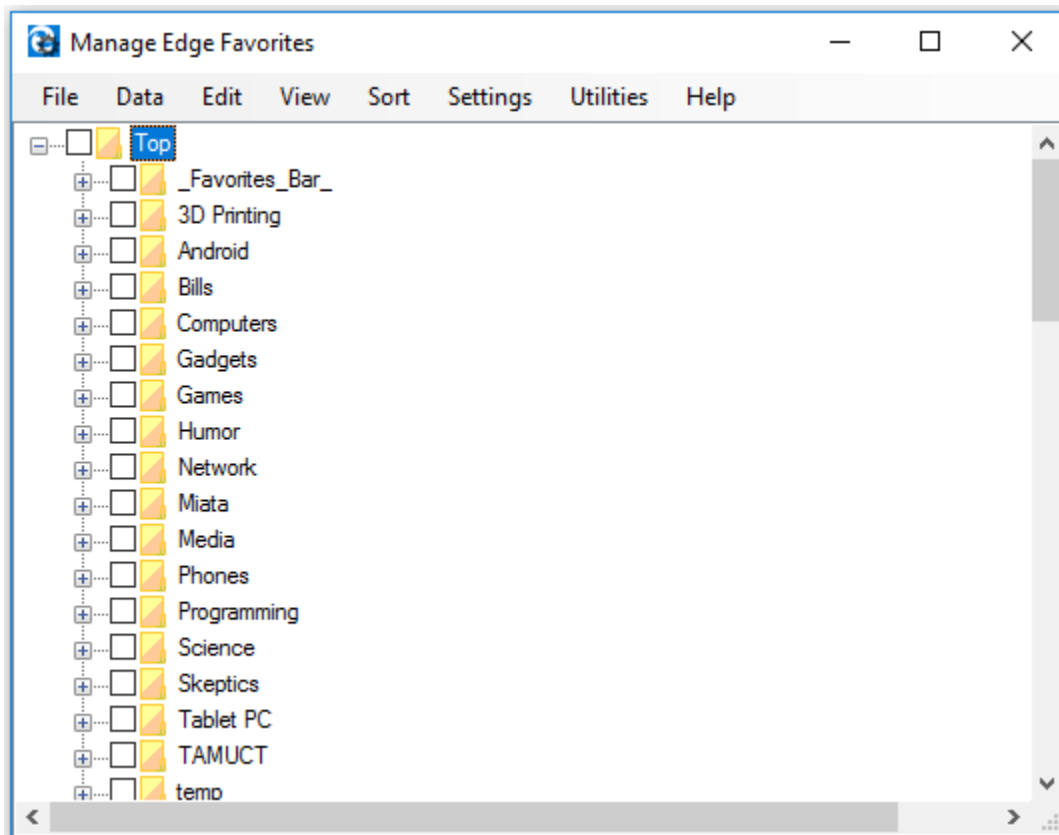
Manage Edge Favorites

File Data Edit View Sort Settings Utilities Help

Top
_Favorites_Bar_
3D Printing
Android
Bills
Computers
Gadgets
Games
Humor
Network
Miata
Media
Phones
Programming
Science
Skeptics
Tablet PC
TAMUCT
temp